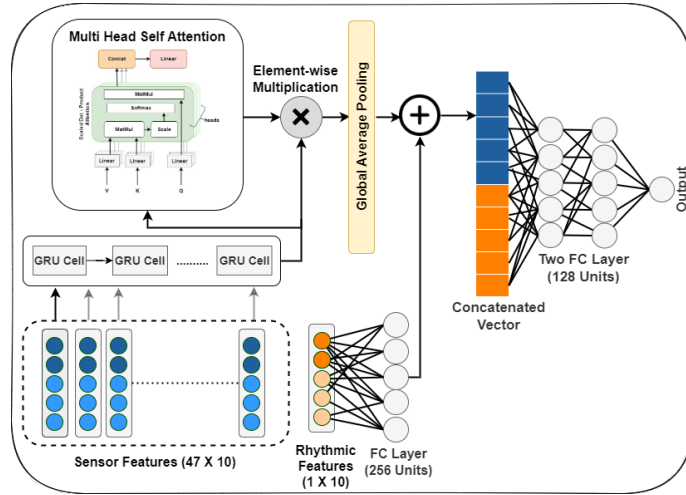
Multi Head Self Attention

Concat

Linear

MatMul

Softmax

Scaled Dot - Product Attention

MatMul

Scale

heads

Linear

Linear

Linear

V

K

Q

Element-wise Multiplication

Global Average Pooling

GRU Cell

GRU Cell

..........

GRU Cell

Sensor Features (47 X 10)

Rhythmic Features (1 X 10)

FC Layer (256 Units)

Concatenated Vector

Two FC Layer (128 Units)

Output